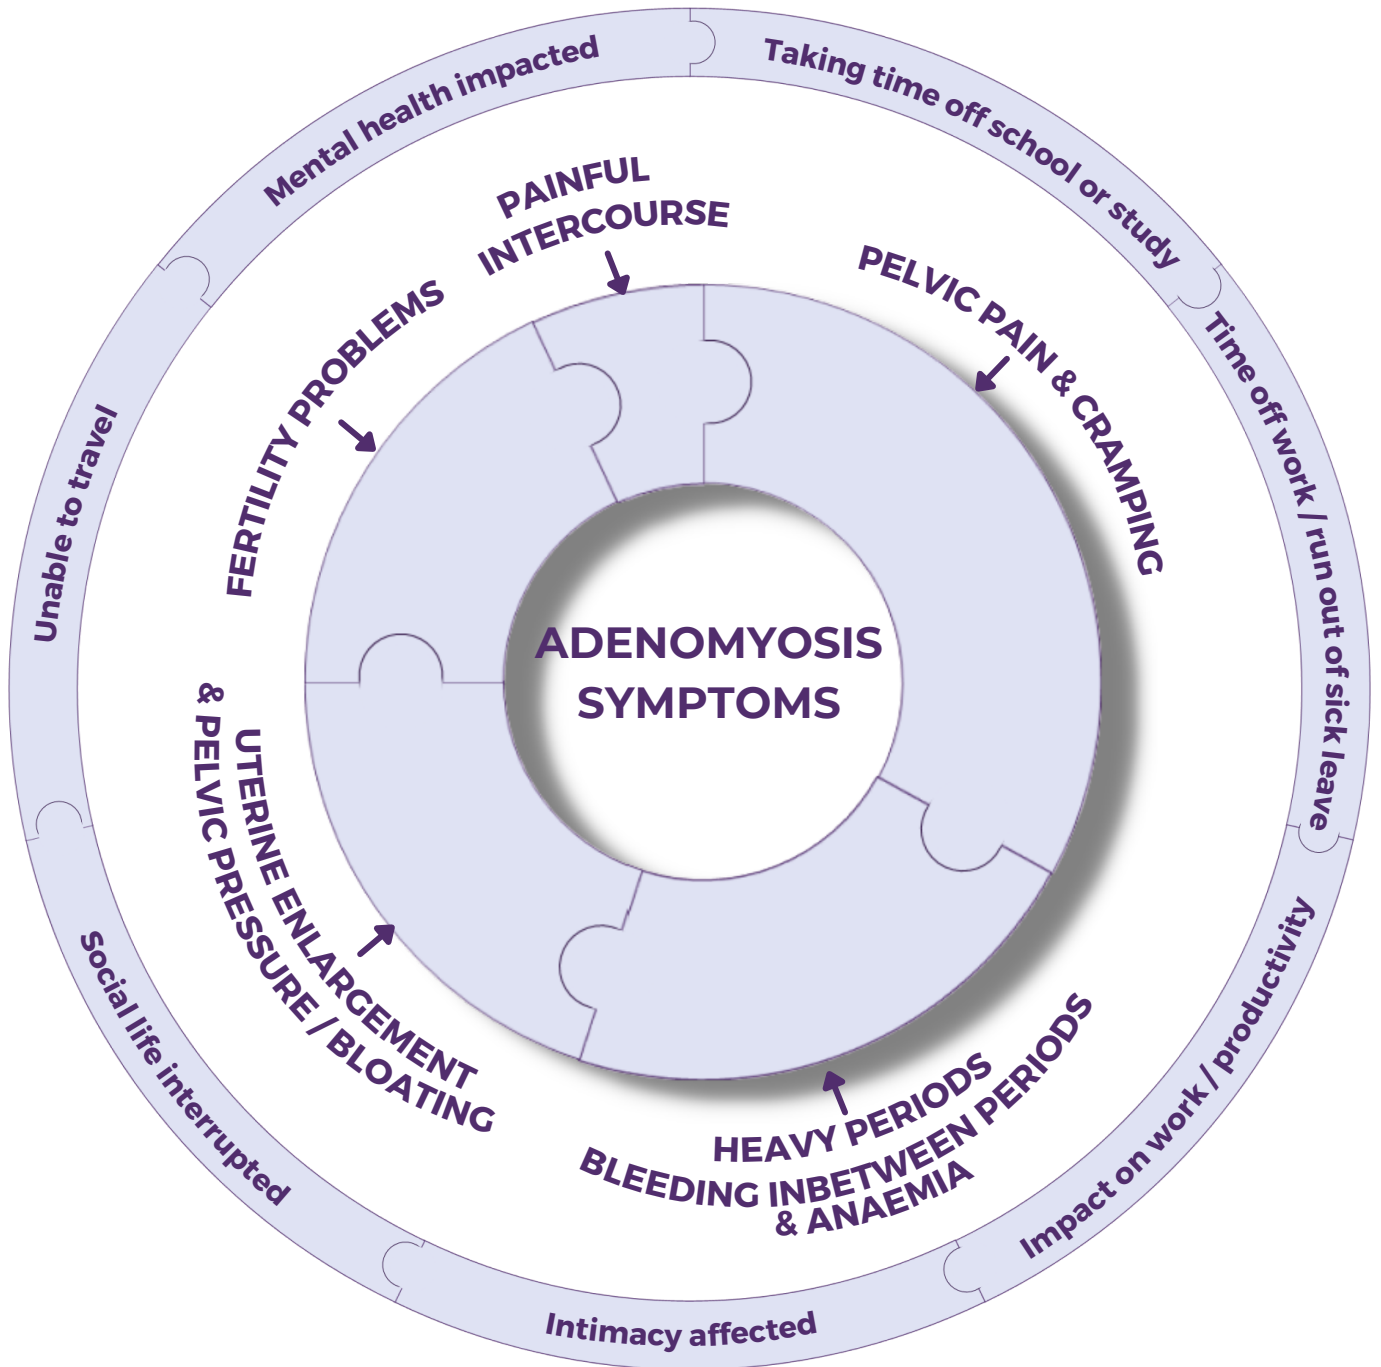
ADENOMYOSIS SYMPTOMS

PAINFUL INTERCOURSE

PELVIC PAIN & CRAMPING

HEAVY PERIODS
BLEEDING INBETWEEN PERIODS
& ANAEMIA

UTERINE ENLARGEMENT
& PELVIC PRESSURE / BLOATING

FERTILITY PROBLEMS

Mental health impacted

Taking time off school or study

Time off work / run out of sick leave

Impact on work / productivity

Intimacy affected

Social life interrupted

Unable to travel